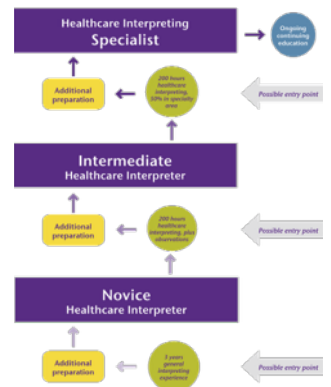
Healthcare Interpreting
Specialist

Ongoing continuing education

Additional preparation

200 hours healthcare interpreting, 50% in specialty area

Possible entry point

Intermediate
Healthcare Interpreter

Additional preparation

200 hours healthcare interpreting, plus observations

Possible entry point

Novice
Healthcare Interpreter

Additional preparation

3 years general interpreting experience

Possible entry point